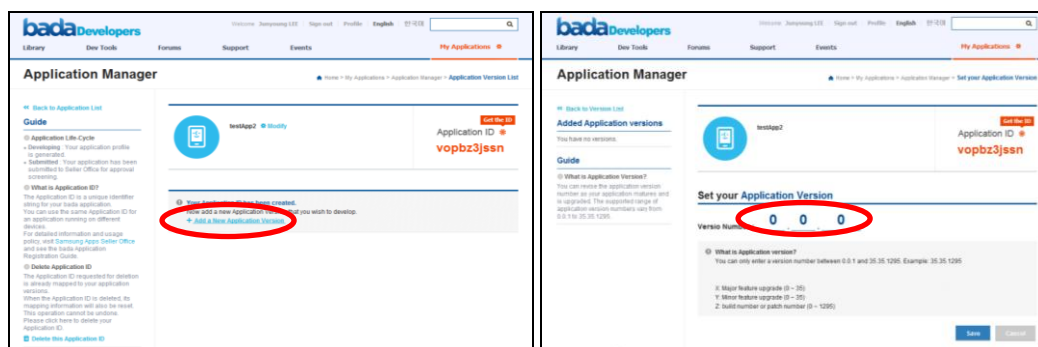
bada Developers

Welcome Junyoung LEE | Sign out | Profile | English | 한국어

Library | Dev Tools | Forums | Support | Events | My Applications

Application Manager

Home > My Applications > Application Manager > Application Version List

« Back to Application List

Guide

Application Life-Cycle
• Developing : Your application profile is generated.
• Submitted : Your application has been submitted to Seller Office for approval screening.

What is Application ID?
The Application ID is a unique identifier string for your bada application. You can use the same Application ID for an application running on different devices.
For detailed information and usage policy, visit Samsung Apps Seller Office and see the bada Application Registration Guide.

Delete Application ID
The Application ID requested for deletion is already mapped to your application versions.
When the Application ID is deleted, its mapping information will also be reset. This operation cannot be undone.
Please click here to delete your Application ID.

Delete this Application ID

testApp2 Modify

Get the file

Application ID

vopbz3jssn

Your Application ID has been created.
Now add a new Application Version that you wish to develop.
+ Add a New Application Version

bada Developers

Welcome Junyoung LEE | Sign out | Profile | English | 한국어

Library | Dev Tools | Forums | Support | Events | My Applications

Application Manager

Home > My Applications > Application Manager > Set your Application Version

« Back to Version List

Added Application versions

You have no versions.

Guide

What is Application Version?
You can revise the application version number as your application matures and is upgraded. The supported range of application version numbers vary from 0.0.1 to 35.35.1295.

testApp2

Get the file

Application ID

vopbz3jssn

Set your Application Version

Version Number 0 0 0

What is Application version?
You can only enter a version number between 0.0.1 and 35.35.1295. Example: 35.35.1295

X: Major feature upgrade (0 ~ 35)
Y: Minor feature upgrade (0 ~ 35)
Z: build number or patch number (0 ~ 1295)

Save | Cancel